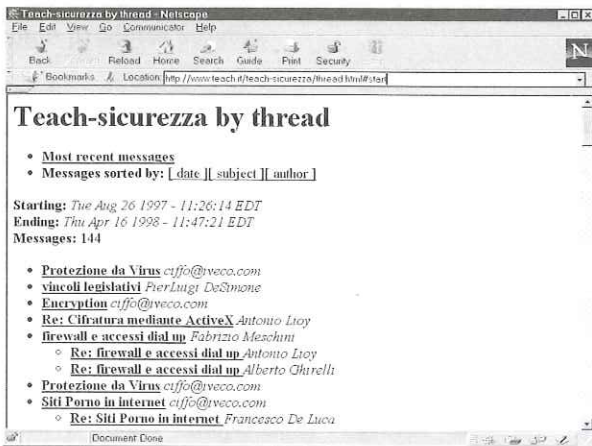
Teach-sicurezza by thread - Netscape
File Edit View Go Communicator Help
Back Forward Reload Home Search Guide Print Security Stop
Bookmarks Location: http://www.teach.it/teach-sicurezza/thread.html#start

Teach-sicurezza by thread

- Most recent messages
- Messages sorted by: [ date ][ subject ][ author ]

Starting: Tue Aug 26 1997 - 11:26:14 EDT
Ending: Thu Apr 16 1998 - 11:47:21 EDT
Messages: 144

- Protezione da Virus ciffo@iveco.com
- vincoli legislativi PierLuigi DeSimone
- Encryption ciffo@iveco.com
- Re: Cifratura mediante ActiveX Antonio Lioy
- firewall e accessi dial up Fabrizio Meschini
  - Re: firewall e accessi dial up Antonio Lioy
  - Re: firewall e accessi dial up Alberto Ghirelli
- Protezione da Virus ciffo@iveco.com
- Siti Porno in internet ciffo@iveco.com
  - Re: Siti Porno in internet Francesco De Luca

Document: Done